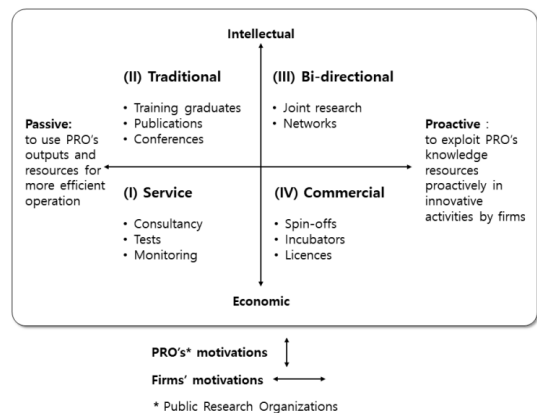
Intellectual

(II) Traditional

• Training graduates
• Publications
• Conferences

(III) Bi-directional

• Joint research
• Networks

Passive:
to use PRO's outputs and resources for more efficient operation

Proactive :
to exploit PRO's knowledge resources proactively in innovative activities by firms

(I) Service

• Consultancy
• Tests
• Monitoring

(IV) Commercial

• Spin-offs
• Incubators
• Licences

Economic

PRO's* motivations

Firms' motivations

* Public Research Organizations